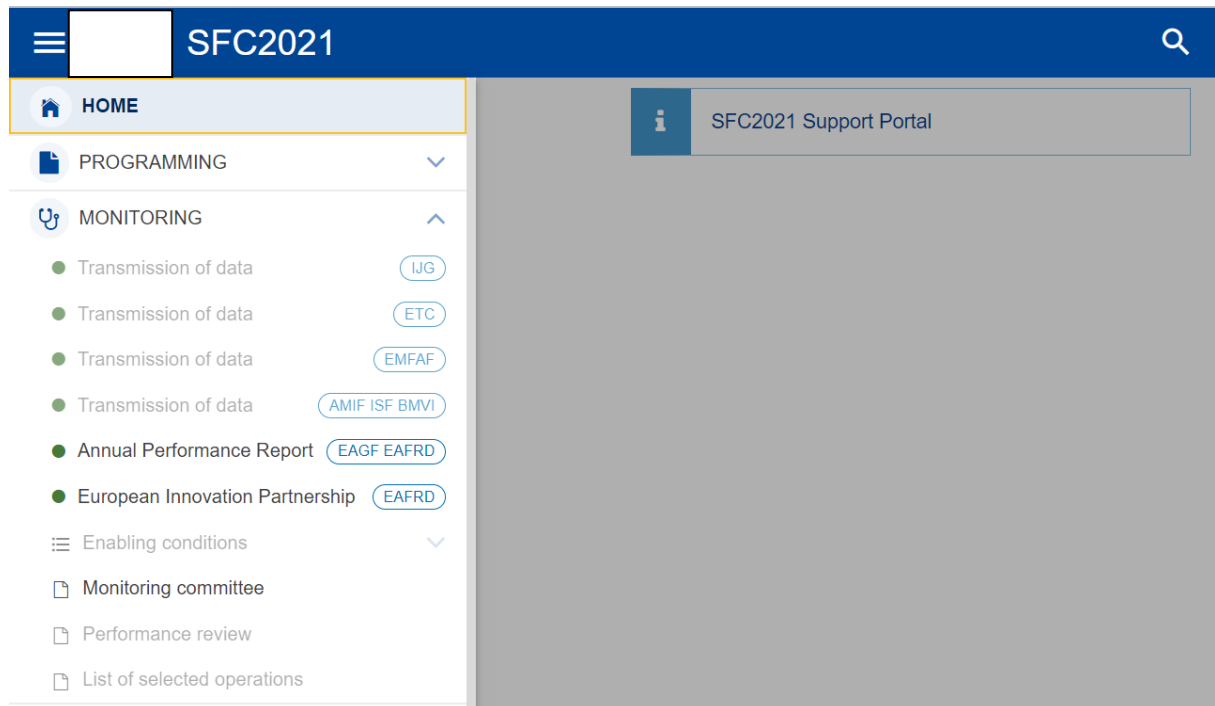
SFC2021

HOME

PROGRAMMING

MONITORING

Transmission of data IJG

Transmission of data ETC

Transmission of data EMFAF

Transmission of data AMIF ISF BMVI

Annual Performance Report EAGF EAFRD

European Innovation Partnership EAFRD

Enabling conditions

Monitoring committee

Performance review

List of selected operations

SFC2021 Support Portal